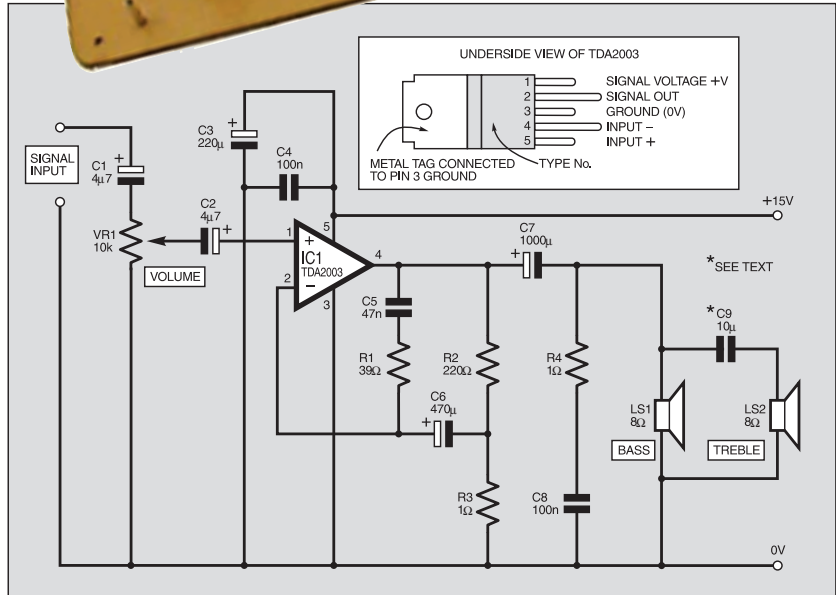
UNDERSIDE VIEW OF TDA2003

1 SIGNAL VOLTAGE +V
2 SIGNAL OUT
3 GROUND (0V)
4 INPUT –
5 INPUT +

METAL TAG CONNECTED TO PIN 3 GROUND

TYPE No.

SIGNAL INPUT

C1 4µ7

C3 220µ

C4 100n

C2 4µ7

VR1 10k

VOLUME

IC1 TDA2003

1 2 3 4 5

+15V

C7 1000µ

*SEE TEXT

C5 47n

R1 39Ω

R2 220Ω

R4 1Ω

*C9 10µ

C6 470µ

LS1 8Ω

LS2 8Ω

BASS

TREBLE

R3 1Ω

C8 100n

0V